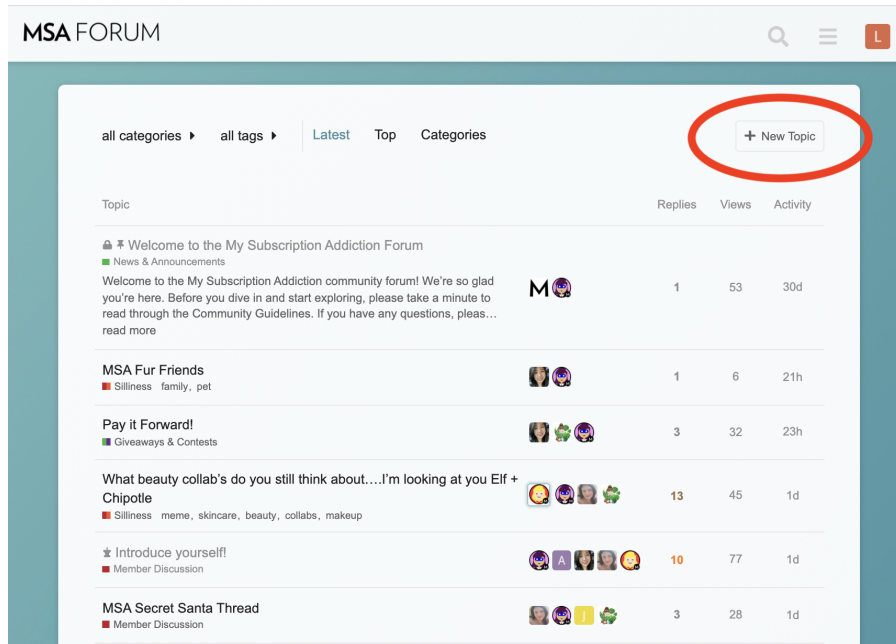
MSA FORUM

L

all categories ▸ all tags ▸ Latest Top Categories

+ New Topic

| Topic | | Replies | Views | Activity |
|---|---|---|---|---|
| Welcome to the My Subscription Addiction Forum<br>News & Announcements<br>Welcome to the My Subscription Addiction community forum! We're so glad you're here. Before you dive in and start exploring, please take a minute to read through the Community Guidelines. If you have any questions, pleas… read more | M | 1 | 53 | 30d |
| MSA Fur Friends<br>Silliness family, pet | | 1 | 6 | 21h |
| Pay it Forward!<br>Giveaways & Contests | | 3 | 32 | 23h |
| What beauty collab's do you still think about….I'm looking at you Elf + Chipotle<br>Silliness meme, skincare, beauty, collabs, makeup | | 13 | 45 | 1d |
| Introduce yourself!<br>Member Discussion | A | 10 | 77 | 1d |
| MSA Secret Santa Thread<br>Member Discussion | J | 3 | 28 | 1d |